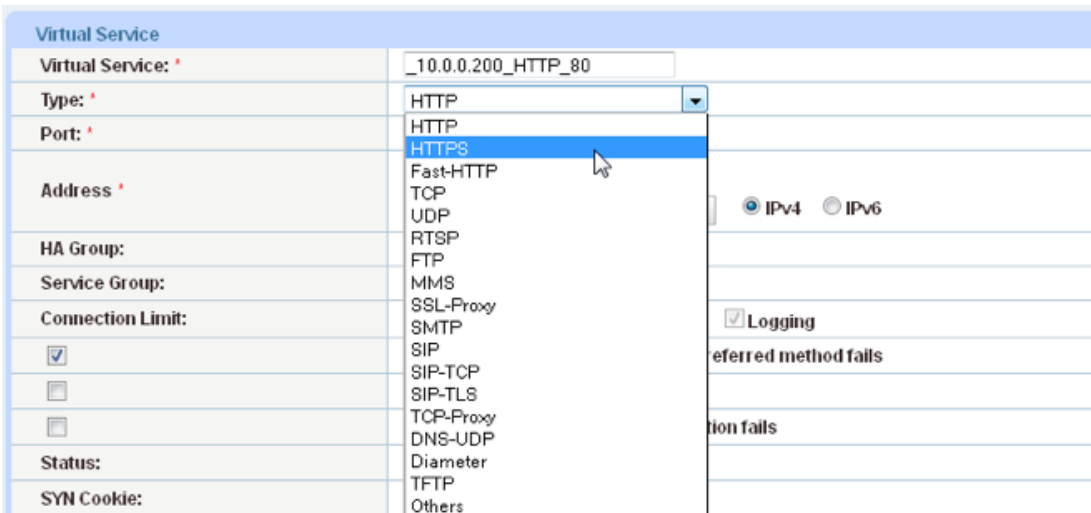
Virtual Service

Virtual Service: *
_10.0.0.200_HTTP_80

Type: *
HTTP

Port: *

Address *

IPv4 IPv6

HA Group:

Service Group:

Connection Limit:

Logging

referred method fails

tion fails

Status:

SYN Cookie:

HTTP
HTTPS
Fast-HTTP
TCP
UDP
RTSP
FTP
MMS
SSL-Proxy
SMTP
SIP
SIP-TCP
SIP-TLS
TCP-Proxy
DNS-UDP
Diameter
TFTP
Others